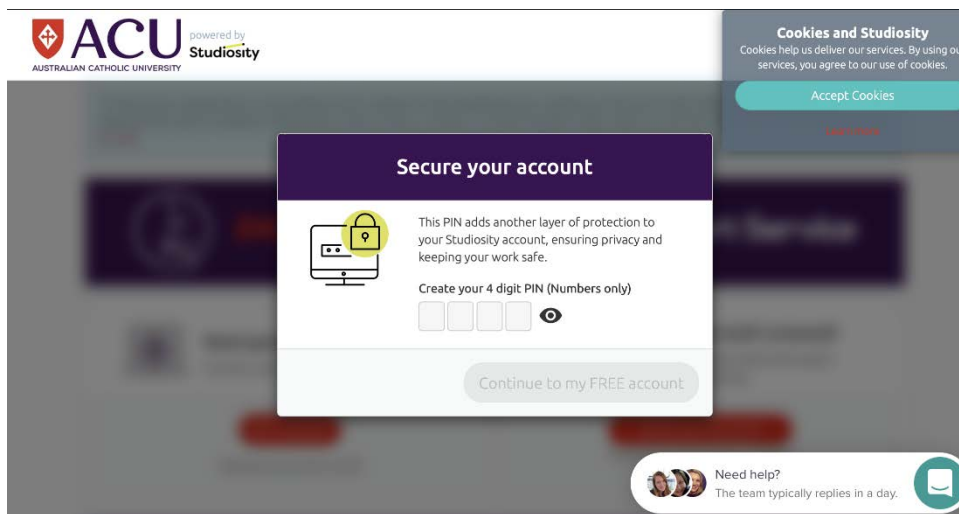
ACU
AUSTRALIAN CATHOLIC UNIVERSITY
powered by
Studiosity

Cookies and Studiosity
Cookies help us deliver our services. By using ou services, you agree to our use of cookies.
Accept Cookies
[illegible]

Secure your account

This PIN adds another layer of protection to your Studiosity account, ensuring privacy and keeping your work safe.

Create your 4 digit PIN (Numbers only)

Continue to my FREE account

Need help?
The team typically replies in a day.